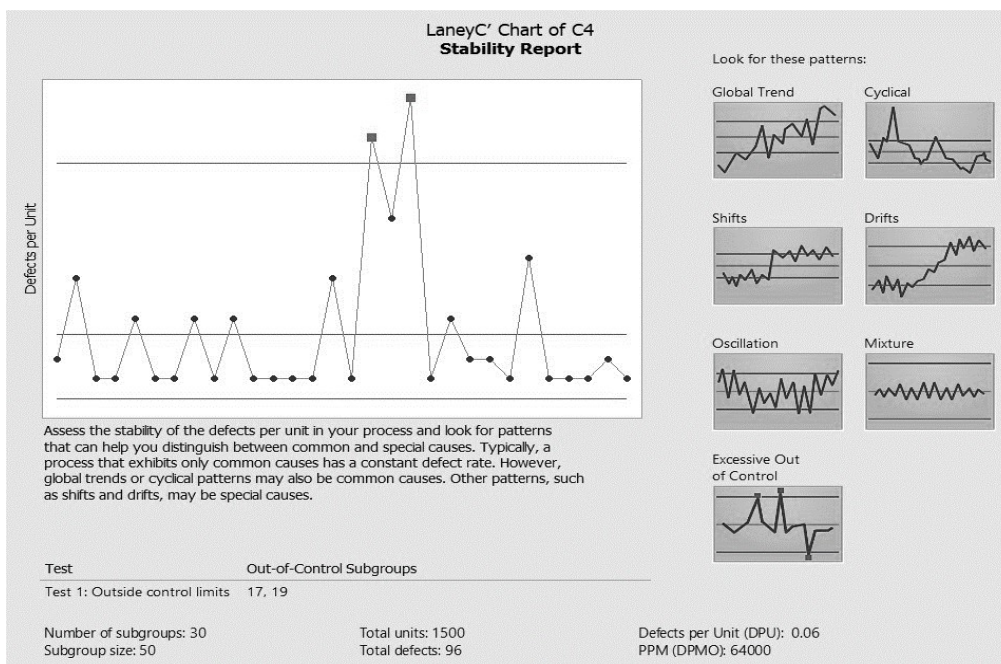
LaneyC' Chart of C4
Stability Report

Defects per Unit

Look for these patterns:

Global Trend

Cyclical

Shifts

Drifts

Oscillation

Mixture

Excessive Out of Control

Assess the stability of the defects per unit in your process and look for patterns that can help you distinguish between common and special causes. Typically, a process that exhibits only common causes has a constant defect rate. However, global trends or cyclical patterns may also be common causes. Other patterns, such as shifts and drifts, may be special causes.

| Test | Out-of-Control Subgroups |
|---|---|
| Test 1: Outside control limits | 17, 19 |

Number of subgroups: 30
Subgroup size: 50

Total units: 1500
Total defects: 96

Defects per Unit (DPU): 0.06
PPM (DPMO): 64000